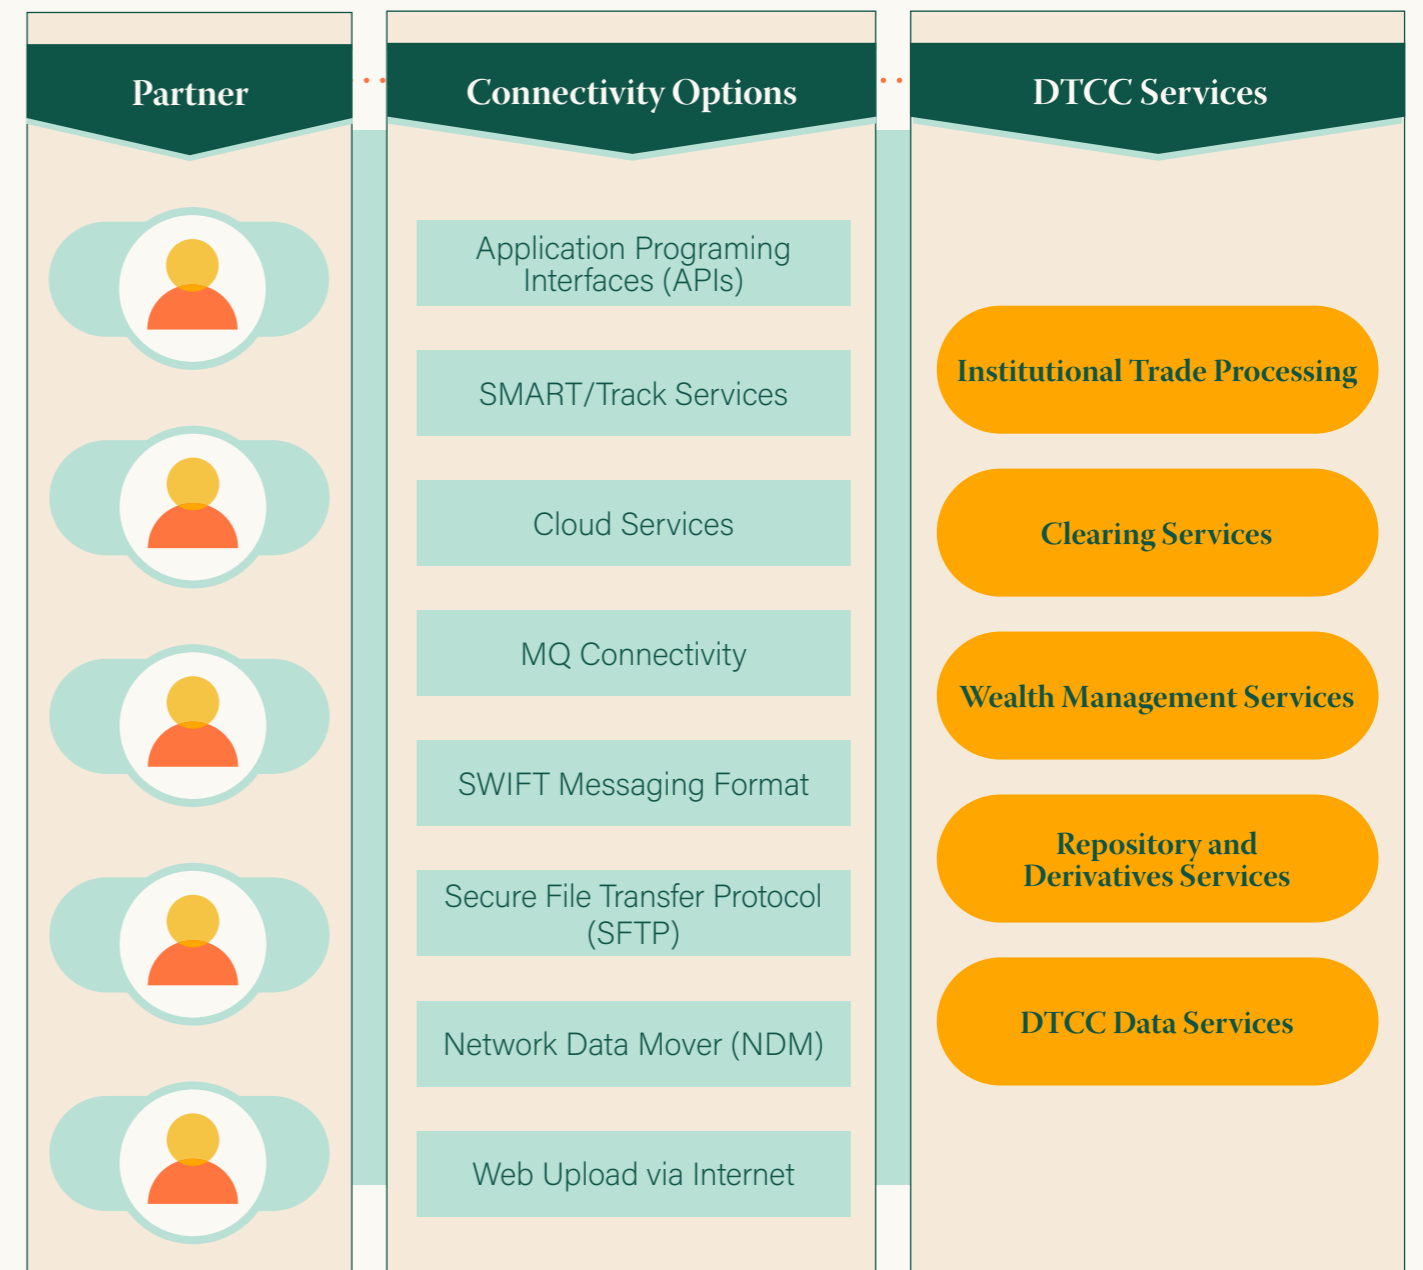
Partner

Connectivity Options

Application Programing Interfaces (APIs)

SMART/Track Services

Cloud Services

MQ Connectivity

SWIFT Messaging Format

Secure File Transfer Protocol (SFTP)

Network Data Mover (NDM)

Web Upload via Internet

DTCC Services

Institutional Trade Processing

Clearing Services

Wealth Management Services

Repository and Derivatives Services

DTCC Data Services